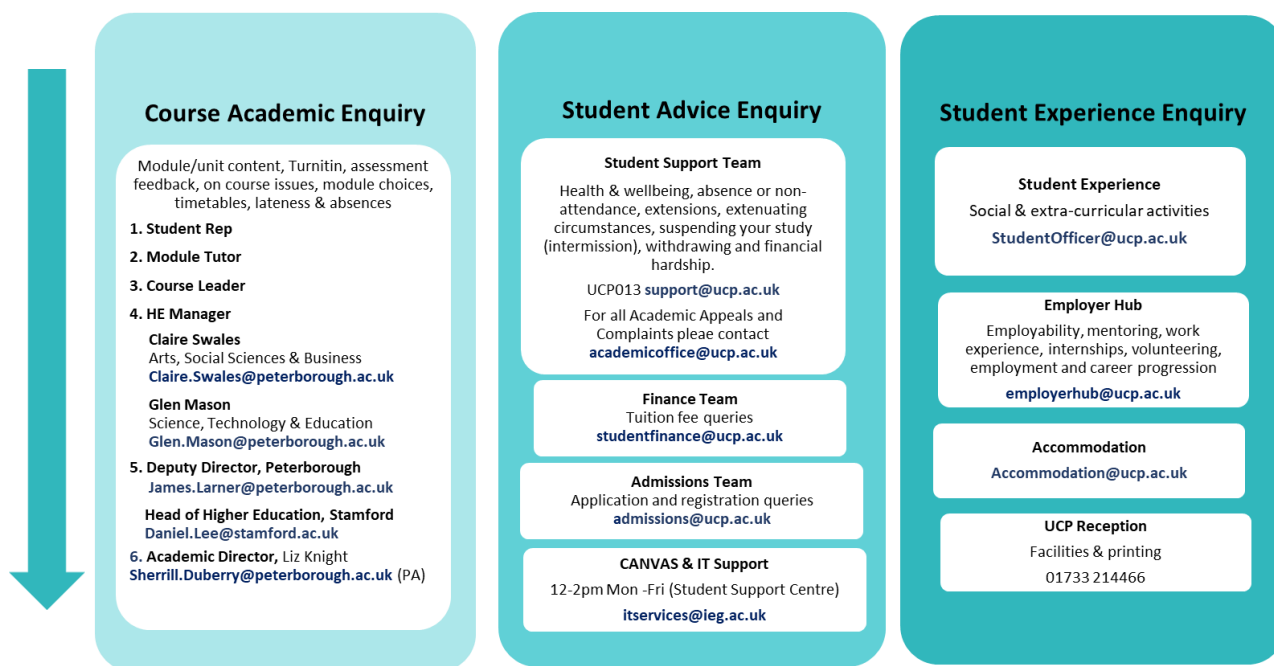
Course Academic Enquiry

Module/unit content, Turnitin, assessment feedback, on course issues, module choices, timetables, lateness & absences

1. Student Rep

2. Module Tutor

3. Course Leader

4. HE Manager

Claire Swales
Arts, Social Sciences & Business
Claire.Swales@peterborough.ac.uk

Glen Mason
Science, Technology & Education
Glen.Mason@peterborough.ac.uk

5. Deputy Director, Peterborough
James.Larner@peterborough.ac.uk

Head of Higher Education, Stamford
Daniel.Lee@stamford.ac.uk

6. Academic Director, Liz Knight
Sherrill.Duberry@peterborough.ac.uk (PA)

Student Advice Enquiry

Student Support Team

Health & wellbeing, absence or non-attendance, extensions, extenuating circumstances, suspending your study (intermission), withdrawing and financial hardship.

UCP013 support@ucp.ac.uk

For all Academic Appeals and Complaints pleae contact
academicoffice@ucp.ac.uk

Finance Team
Tuition fee queries
studentfinance@ucp.ac.uk

Admissions Team
Application and registration queries
admissions@ucp.ac.uk

CANVAS & IT Support
12-2pm Mon -Fri (Student Support Centre)
itservices@ieg.ac.uk

Student Experience Enquiry

Student Experience
Social & extra-curricular activities
StudentOfficer@ucp.ac.uk

Employer Hub
Employability, mentoring, work experience, internships, volunteering, employment and career progression
employerhub@ucp.ac.uk

Accommodation
Accommodation@ucp.ac.uk

UCP Reception
Facilities & printing
01733 214466